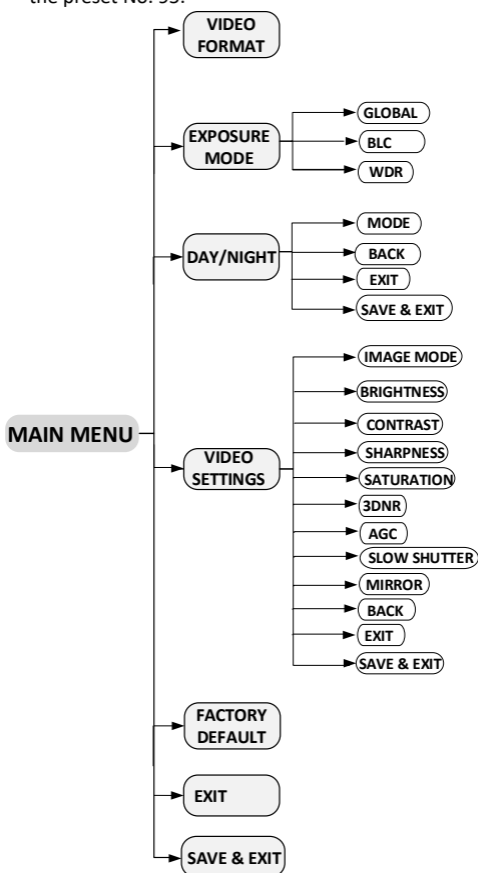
the preset No. 95.

VIDEO FORMAT

EXPOSURE MODE

GLOBAL

BLC

WDR

DAY/NIGHT

MODE

BACK

EXIT

SAVE & EXIT

MAIN MENU

VIDEO SETTINGS

IMAGE MODE

BRIGHTNESS

CONTRAST

SHARPNESS

SATURATION

3DNR

AGC

SLOW SHUTTER

MIRROR

BACK

EXIT

SAVE & EXIT

FACTORY DEFAULT

EXIT

SAVE & EXIT